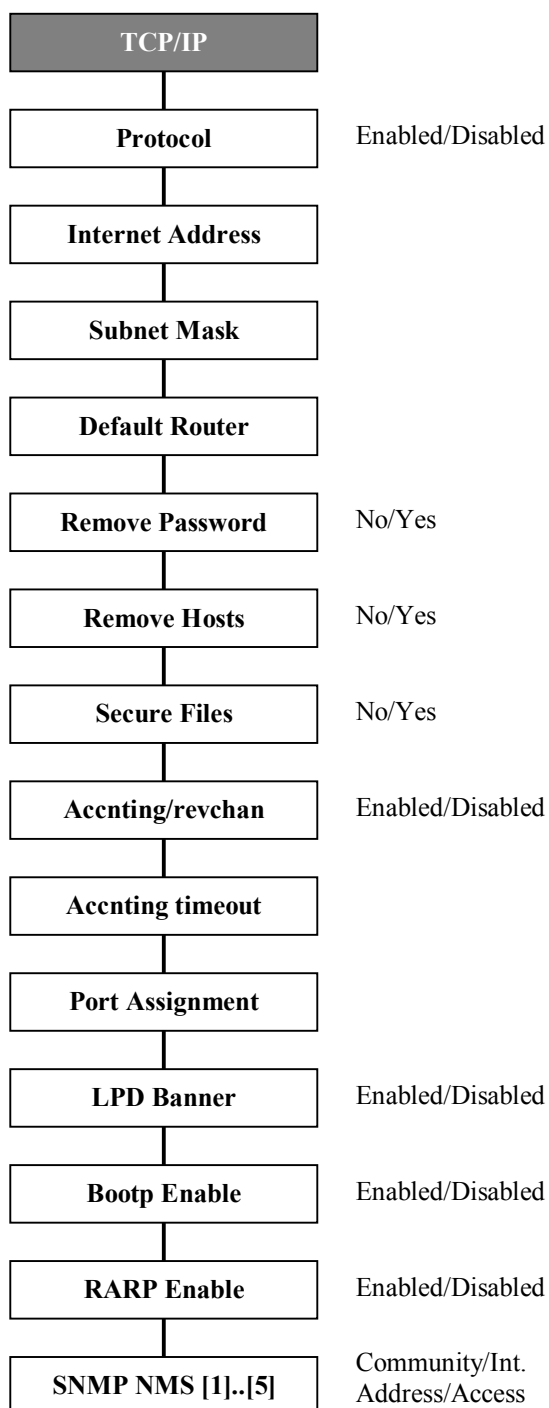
TCP/IP

Protocol
Enabled/Disabled

Internet Address

Subnet Mask

Default Router

Remove Password
No/Yes

Remove Hosts
No/Yes

Secure Files
No/Yes

Accnting/revchan
Enabled/Disabled

Accnting timeout

Port Assignment

LPD Banner
Enabled/Disabled

Bootp Enable
Enabled/Disabled

RARP Enable
Enabled/Disabled

SNMP NMS [1]..[5]
Community/Int. Address/Access